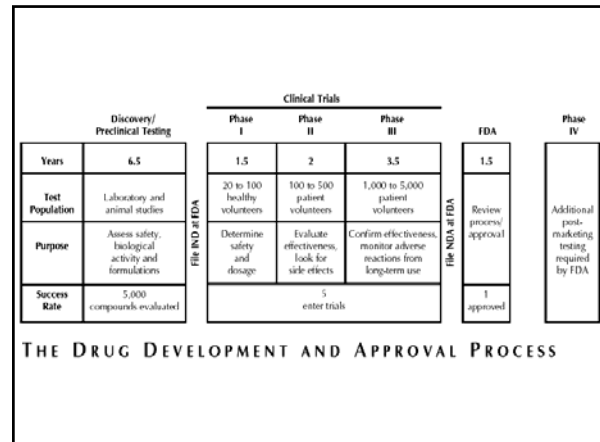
Clinical Trials

| | Discovery/ Preclinical Testing | | Phase I | Phase II | Phase III | | FDA | Phase IV |
|---|---|---|---|---|---|---|---|---|
| Years | 6.5 | File IND at FDA | 1.5 | 2 | 3.5 | File NDA at FDA | 1.5 | |
| Test Population | Laboratory and animal studies | | 20 to 100 healthy volunteers | 100 to 500 patient volunteers | 1,000 to 5,000 patient volunteers | | Review process/ approval | Additional post-marketing testing required by FDA |
| Purpose | Assess safety, biological activity and formulations | | Determine safety and dosage | Evaluate effectiveness, look for side effects | Confirm effectiveness, monitor adverse reactions from long-term use | | | |
| Success Rate | 5,000 compounds evaluated | | 5 enter trials | | | | 1 approved | |

THE DRUG DEVELOPMENT AND APPROVAL PROCESS